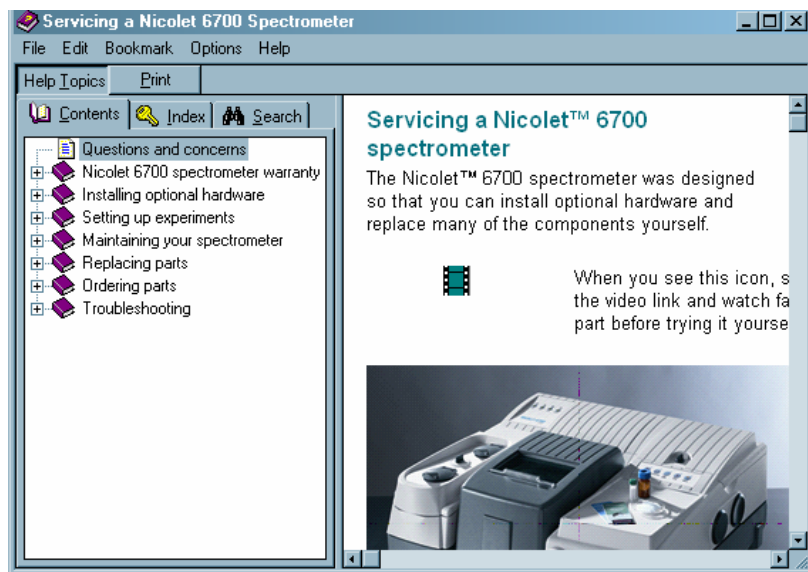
Servicing a Nicolet 6700 Spectrometer

File Edit Bookmark Options Help

Help Topics Print

Contents Index Search

Questions and concerns
Nicolet 6700 spectrometer warranty
Installing optional hardware
Setting up experiments
Maintaining your spectrometer
Replacing parts
Ordering parts
Troubleshooting

Servicing a Nicolet™ 6700 spectrometer

The Nicolet™ 6700 spectrometer was designed so that you can install optional hardware and replace many of the components yourself.

When you see this icon, s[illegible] the video link and watch fa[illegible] part before trying it yourse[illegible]